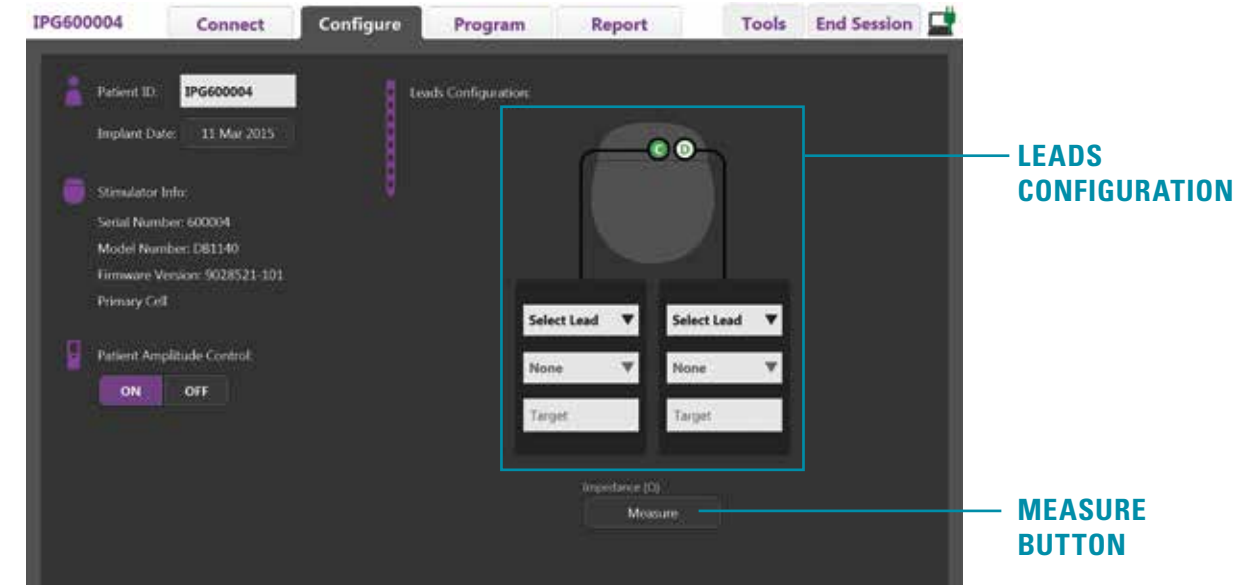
IPG600004 Connect Configure Program Report Tools End Session

Patient ID: IPG600004

Implant Date: 11 Mar 2015

Stimulator Info:

Serial Number: 600004

Model Number: DB1140

Firmware Version: 9028521-101

Primary Cell

Patient Amplitude Control:

ON OFF

Leads Configuration:

C D

Select Lead

None

Target

Select Lead

None

Target

Impedance (Ω)

Measure

LEADS CONFIGURATION

MEASURE BUTTON